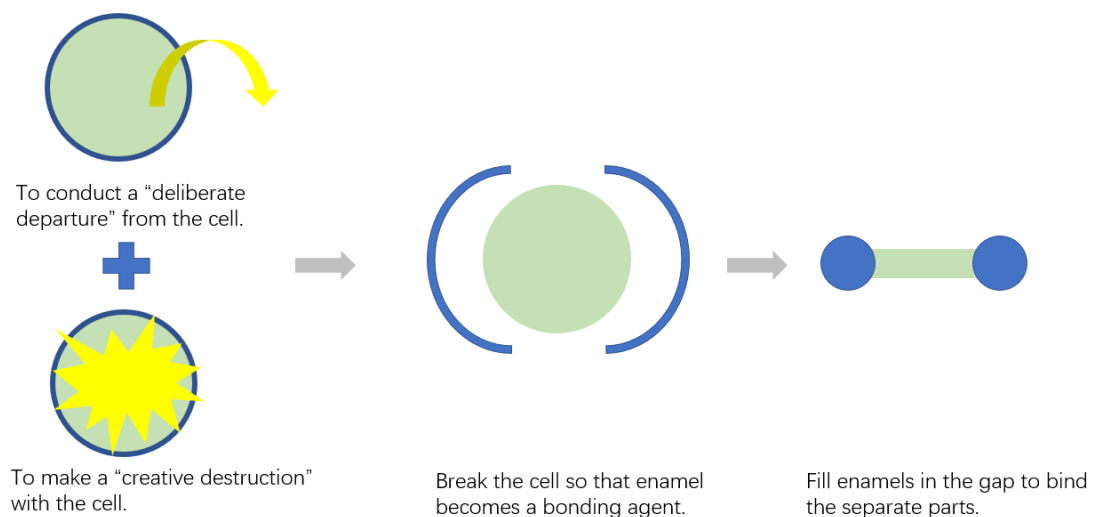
To conduct a “deliberate departure” from the cell.

To make a “creative destruction” with the cell.

Break the cell so that enamel becomes a bonding agent.

Fill enamels in the gap to bind the separate parts.